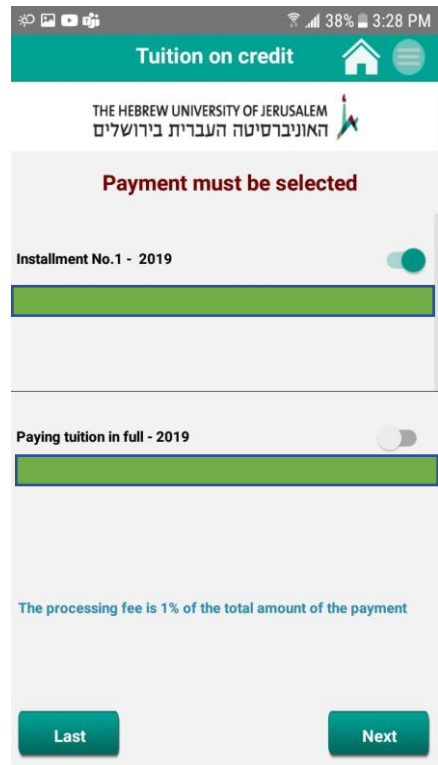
38% 3:28 PM

Tuition on credit

THE HEBREW UNIVERSITY OF JERUSALEM
האוניברסיטה העברית בירושלים

Payment must be selected

Installment No.1 - 2019

Paying tuition in full - 2019

The processing fee is 1% of the total amount of the payment

Last

Next